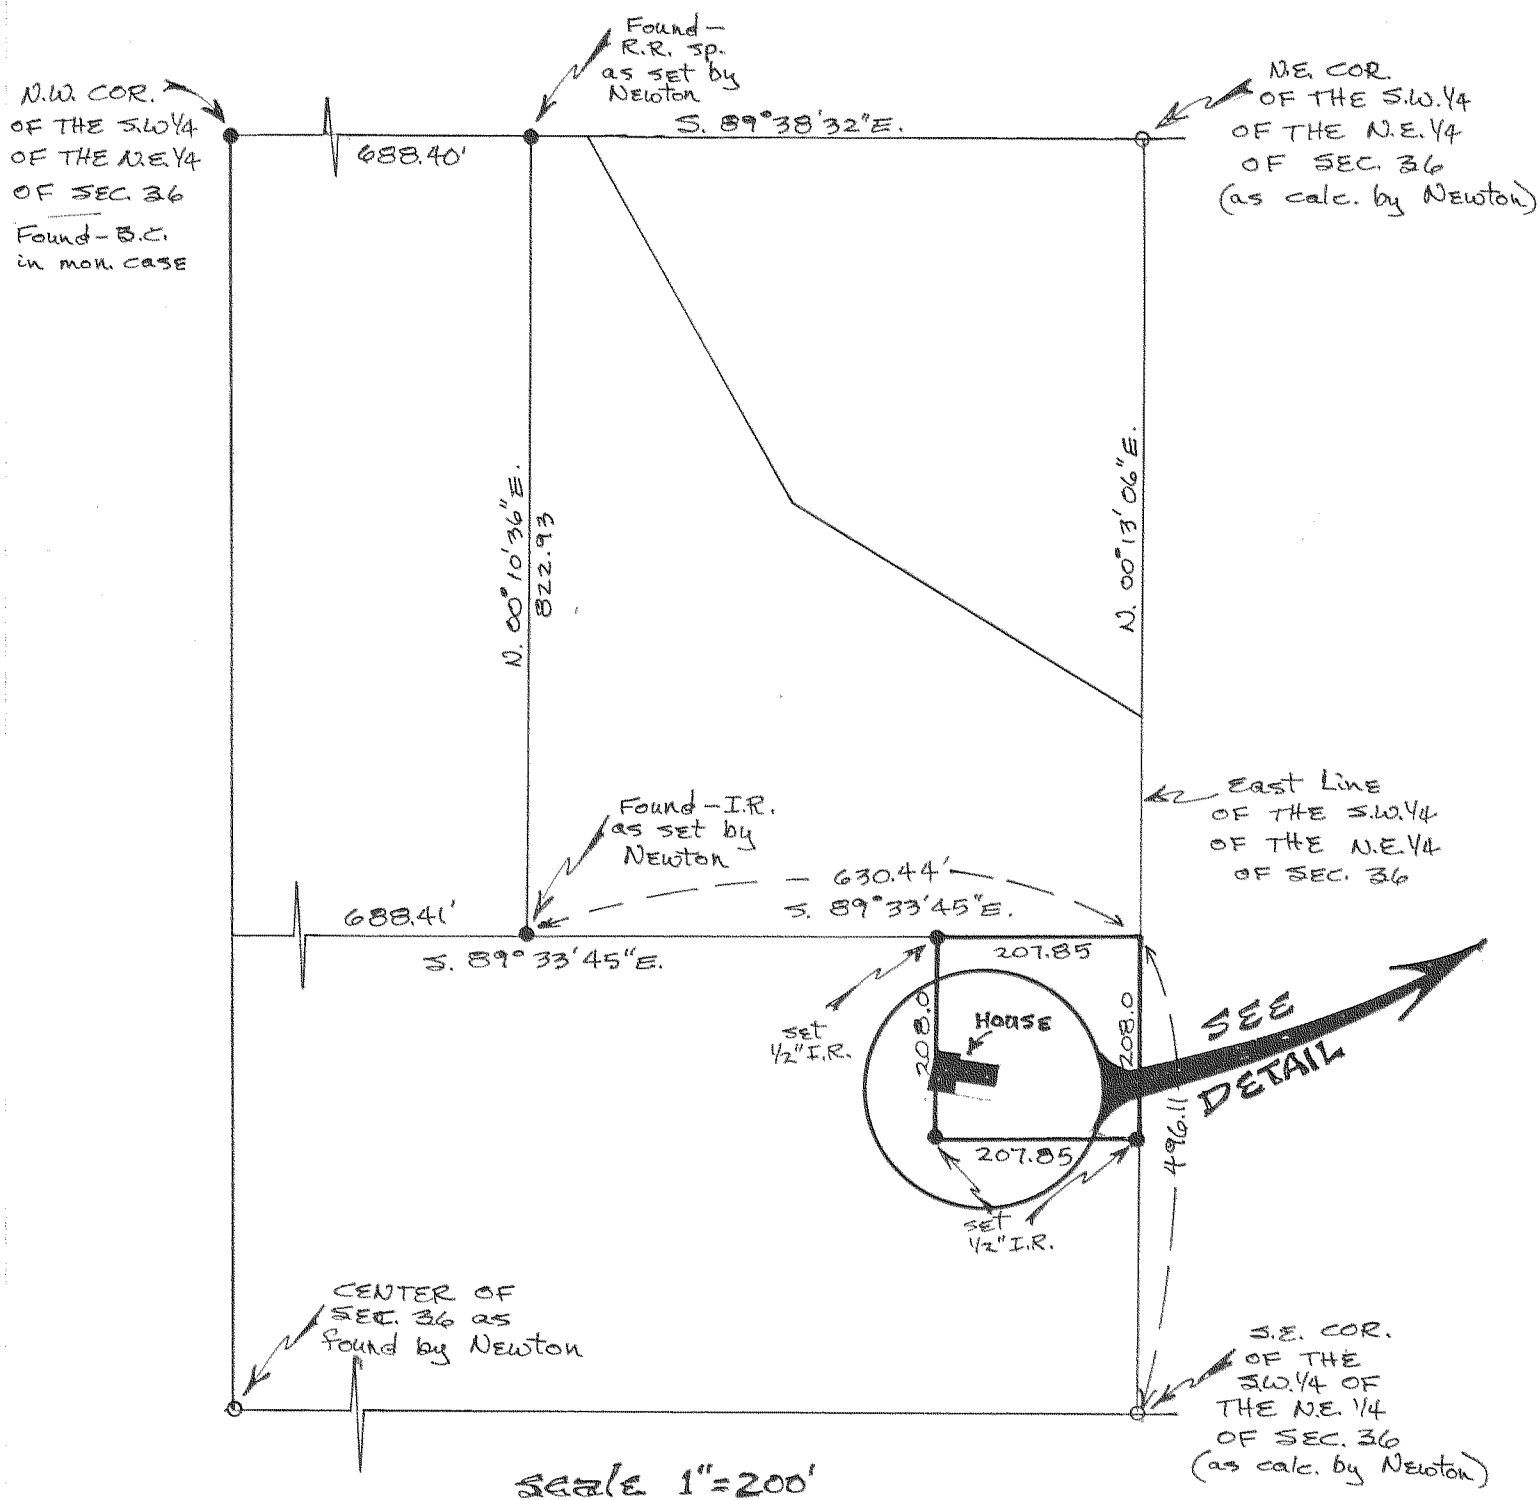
N.W. COR. OF THE S.W.1/4 OF THE N.E.1/4 OF SEC. 36

Found-B.C. in mon. case

Found-R.R. sp. as set by Newton

N.E. COR. OF THE S.W.1/4 OF THE N.E.1/4 OF SEC. 36 (as calc. by Newton)

688.40'

S. 89°38'32"E.

N. 00°10'36"E. 822.93

N. 00°13'06"E.

Found-I.R. as set by Newton

East Line OF THE S.W.1/4 OF THE N.E.1/4 OF SEC. 36

630.44'
S. 89°33'45"E.

688.41'

S. 89°33'45"E.

207.85

set 1/2"I.R.

208.0

House

208.0

SEE DETAIL

207.85

496.11

set 1/2"I.R.

CENTER OF SEC. 36 as found by Newton

S.E. COR. OF THE S.W.1/4 OF THE N.E. 1/4 OF SEC. 36 (as calc. by Newton)

Scale 1"=200'